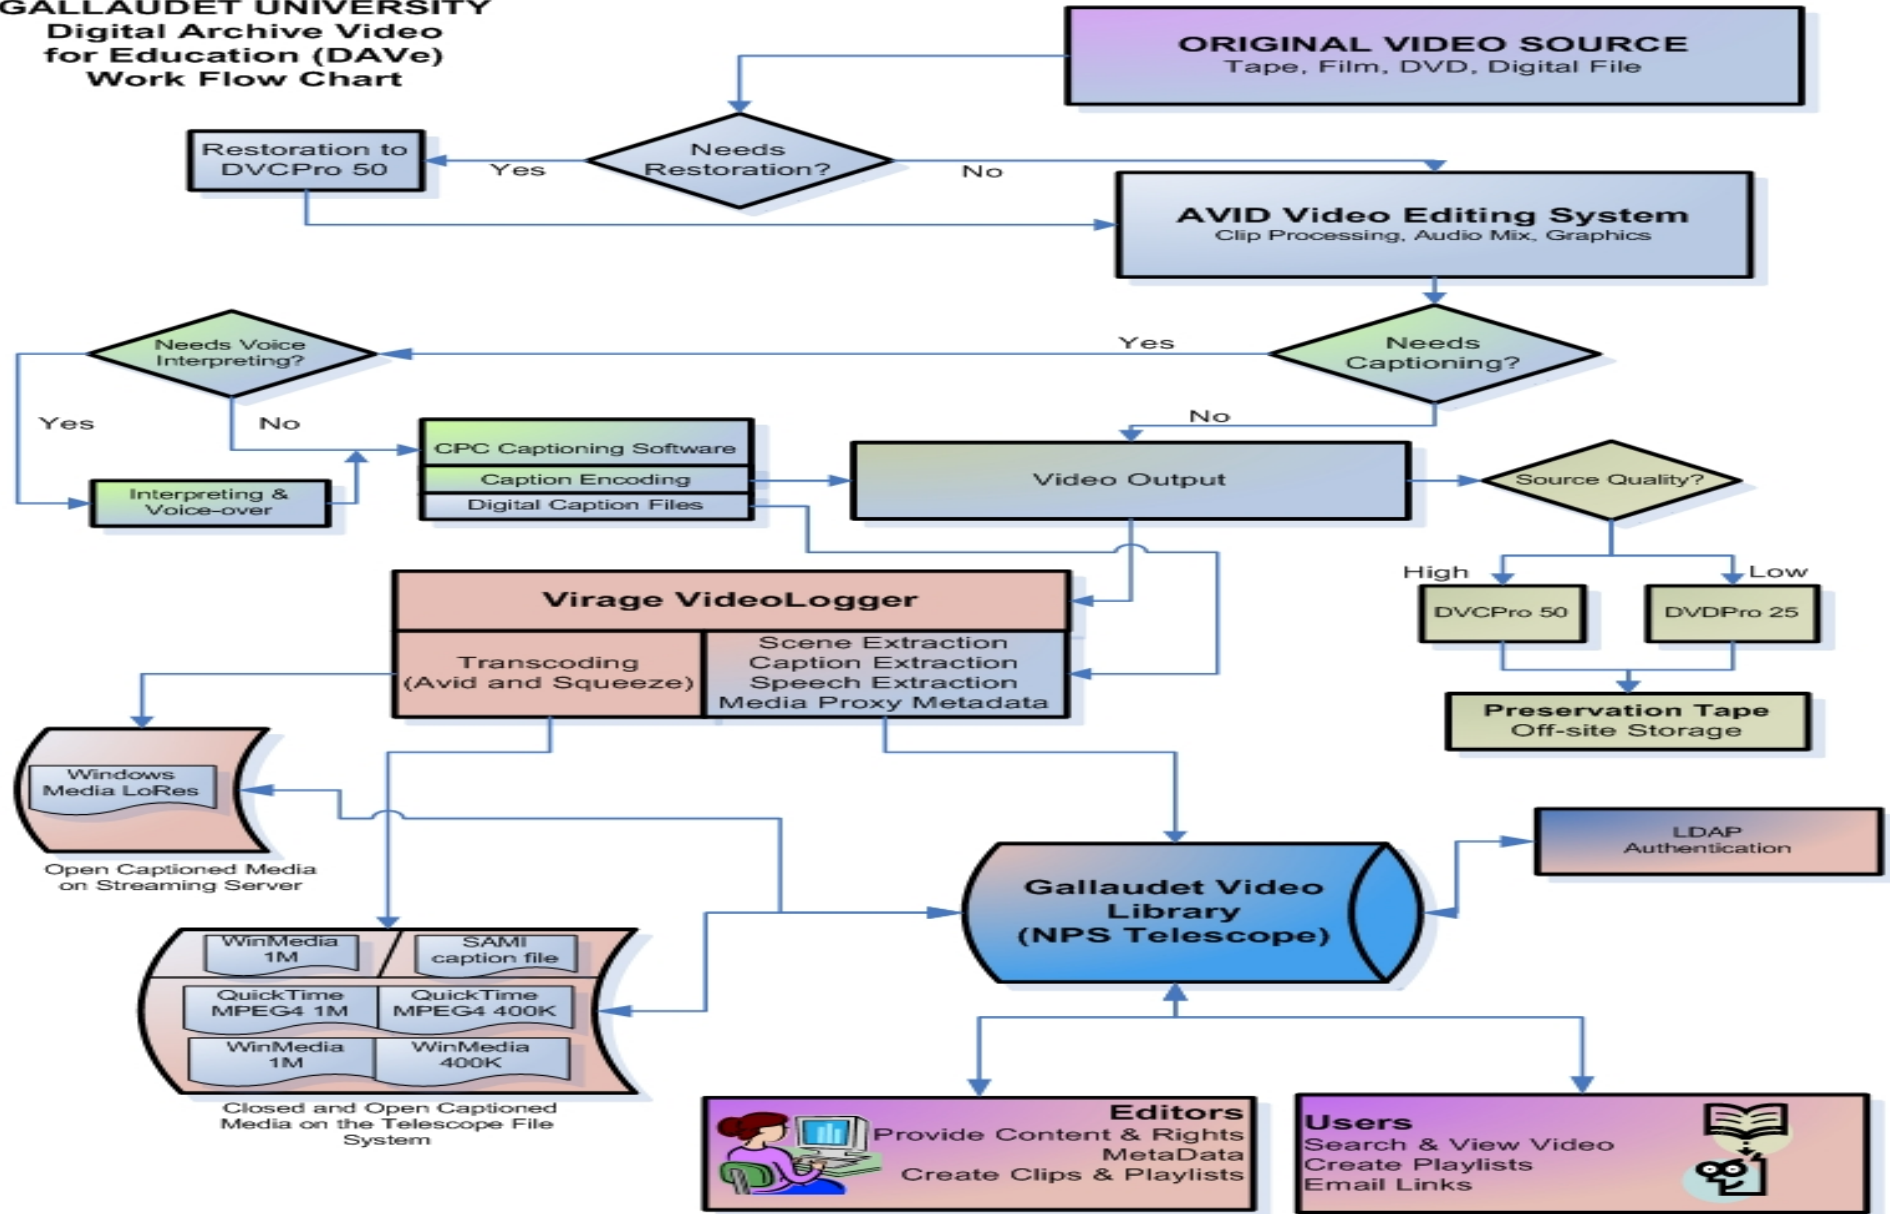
GALLAUDET UNIVERSITY
Digital Archive Video for Education (DAVe) Work Flow Chart

ORIGINAL VIDEO SOURCE
Tape, Film, DVD, Digital File

Restoration to DVCPro 50

Yes

Needs Restoration?

No

AVID Video Editing System
Clip Processing, Audio Mix, Graphics

Needs Voice Interpreting?

Yes

Needs Captioning?

Yes

No

No

CPC Captioning Software
Caption Encoding
Digital Caption Files

Interpreting & Voice-over

Video Output

Source Quality?

High

Low

DVCPro 50

DVDPro 25

Preservation Tape
Off-site Storage

Virage VideoLogger

Transcoding (Avid and Squeeze)

Scene Extraction
Caption Extraction
Speech Extraction
Media Proxy Metadata

Windows Media LoRes

Open Captioned Media on Streaming Server

Gallaudet Video Library (NPS Telescope)

LDAP Authentication

WinMedia 1M

SAMI caption file

QuickTime MPEG4 1M

QuickTime MPEG4 400K

WinMedia 1M

WinMedia 400K

Closed and Open Captioned Media on the Telescope File System

Editors
Provide Content & Rights MetaData
Create Clips & Playlists

Users
Search & View Video
Create Playlists
Email Links